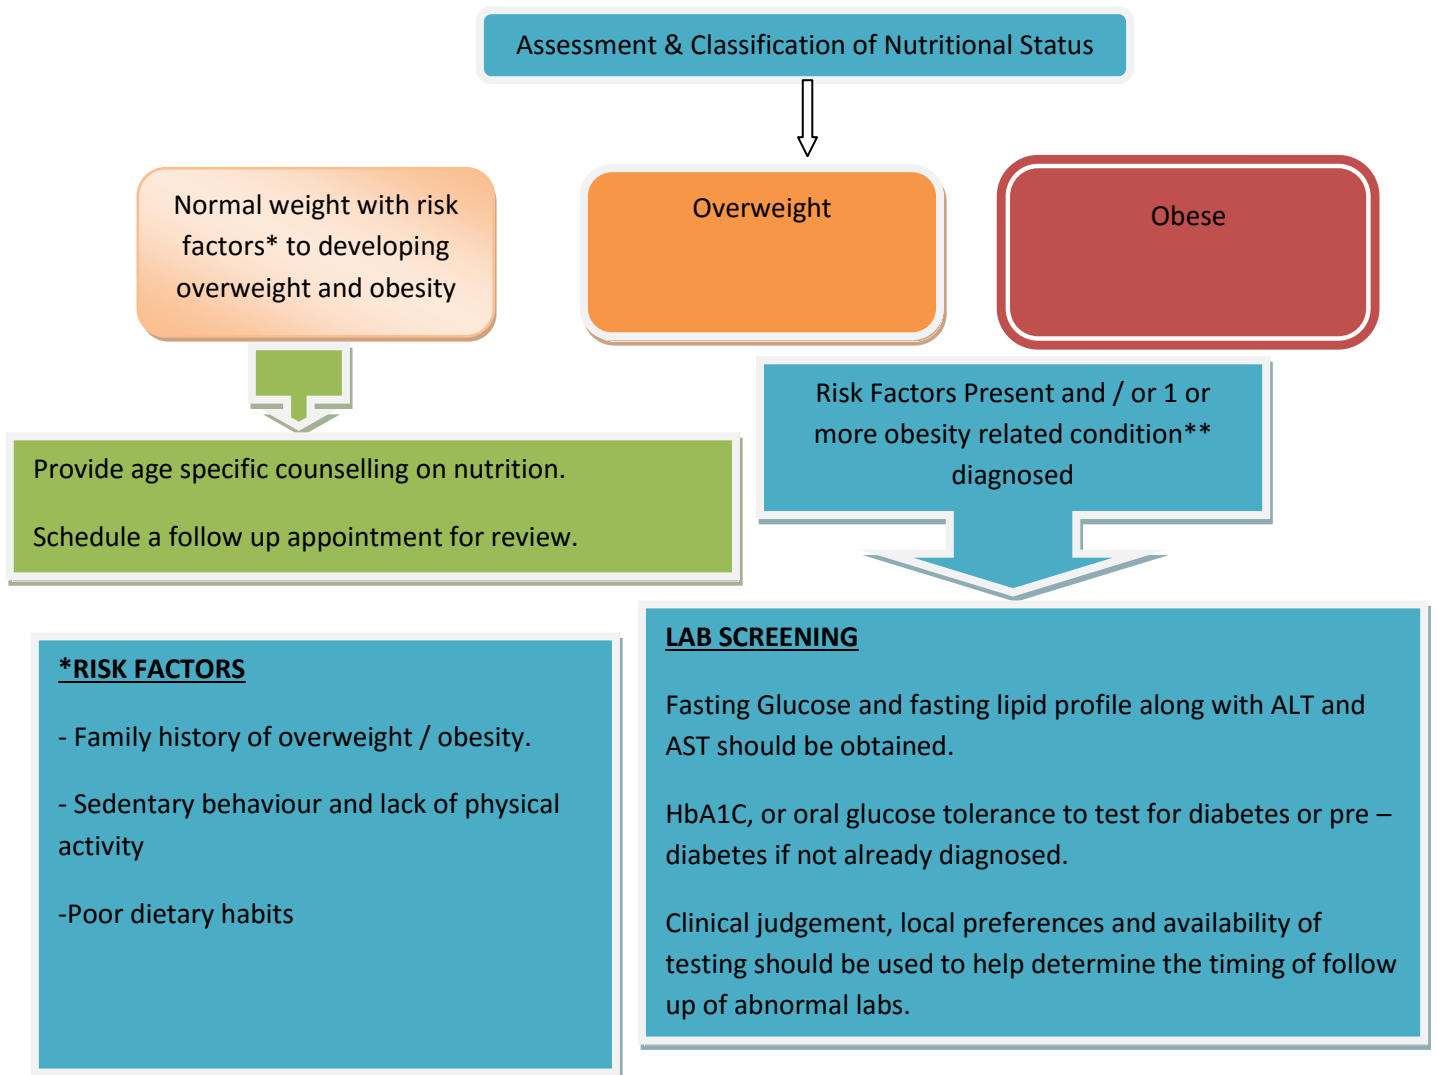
Assessment & Classification of Nutritional Status

Normal weight with risk factors* to developing overweight and obesity

Overweight

Obese

Risk Factors Present and / or 1 or more obesity related condition** diagnosed

Provide age specific counselling on nutrition.

Schedule a follow up appointment for review.

*RISK FACTORS

- Family history of overweight / obesity.

- Sedentary behaviour and lack of physical activity

-Poor dietary habits

LAB SCREENING

Fasting Glucose and fasting lipid profile along with ALT and AST should be obtained.

HbA1C, or oral glucose tolerance to test for diabetes or pre – diabetes if not already diagnosed.

Clinical judgement, local preferences and availability of testing should be used to help determine the timing of follow up of abnormal labs.